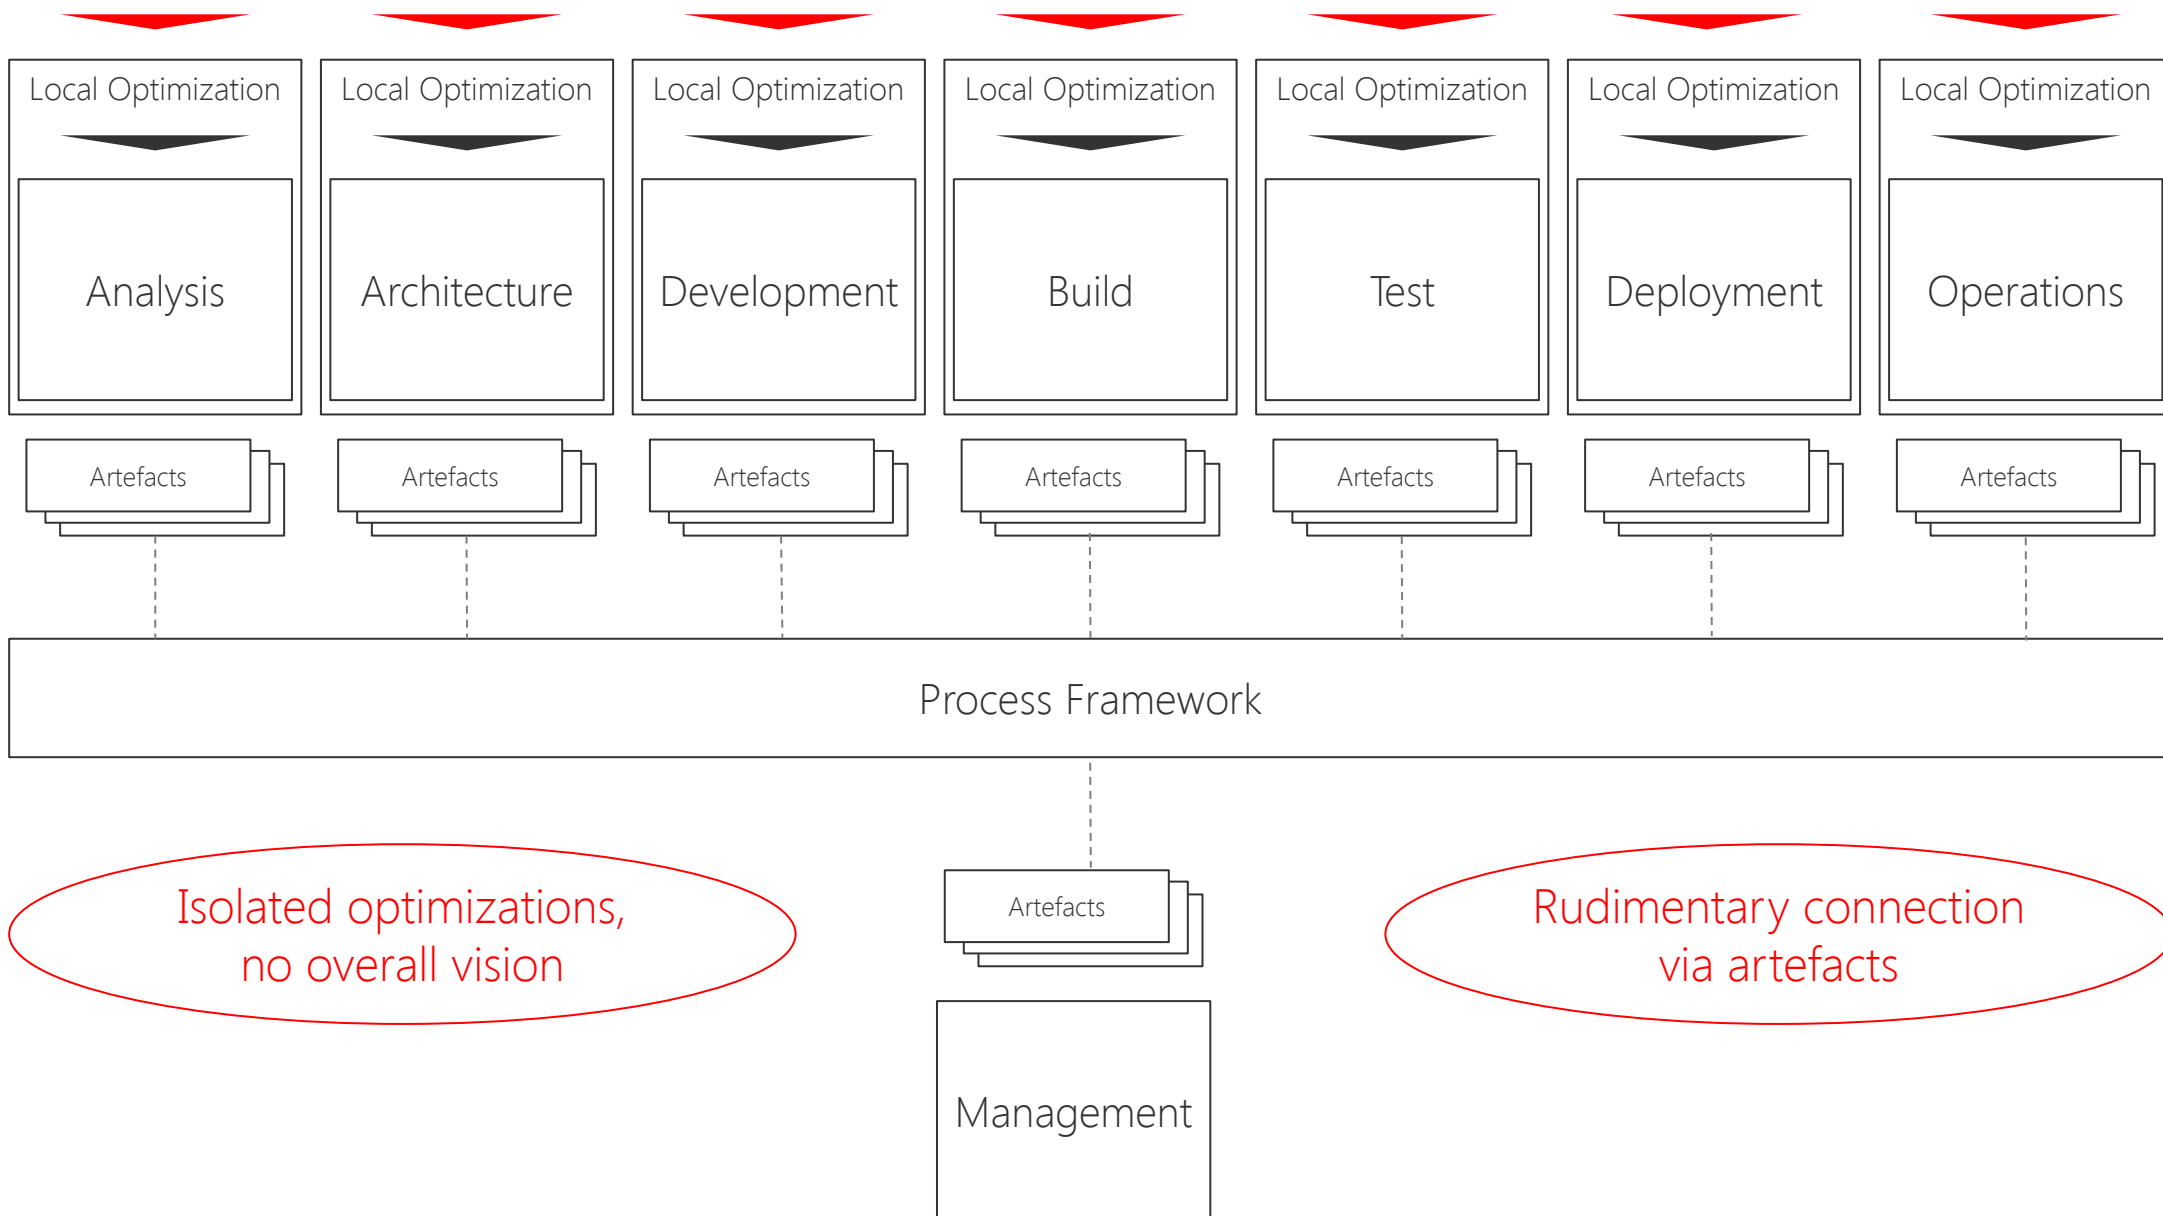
Local Optimization

Analysis

Local Optimization

Architecture

Local Optimization

Development

Local Optimization

Build

Local Optimization

Test

Local Optimization

Deployment

Local Optimization

Operations

Artefacts

Artefacts

Artefacts

Artefacts

Artefacts

Artefacts

Artefacts

Process Framework

Isolated optimizations, no overall vision

Artefacts

Rudimentary connection via artefacts

Management